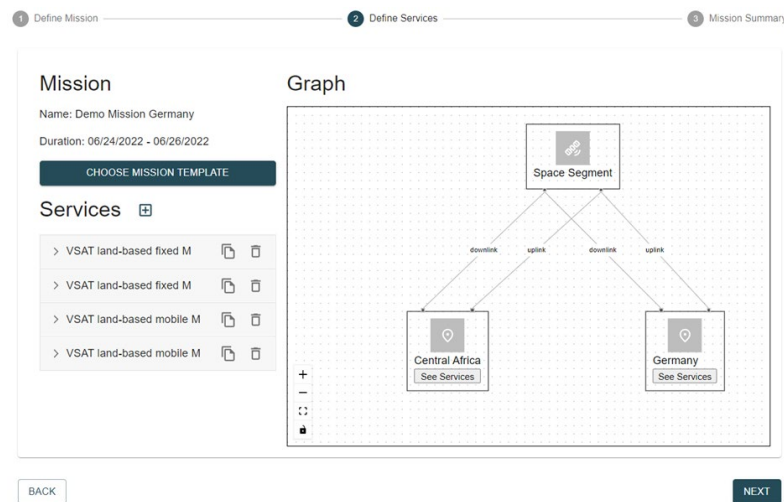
1 Define Mission 2 Define Services 3 Mission Summary

Mission

Name: Demo Mission Germany

Duration: 06/24/2022 - 06/26/2022

CHOOSE MISSION TEMPLATE

Services

> VSAT land-based fixed M

> VSAT land-based fixed M

> VSAT land-based mobile M

> VSAT land-based mobile M

Graph

Space Segment

downlink uplink downlink uplink

Central Africa
See Services

Germany
See Services

+
−

BACK

NEXT